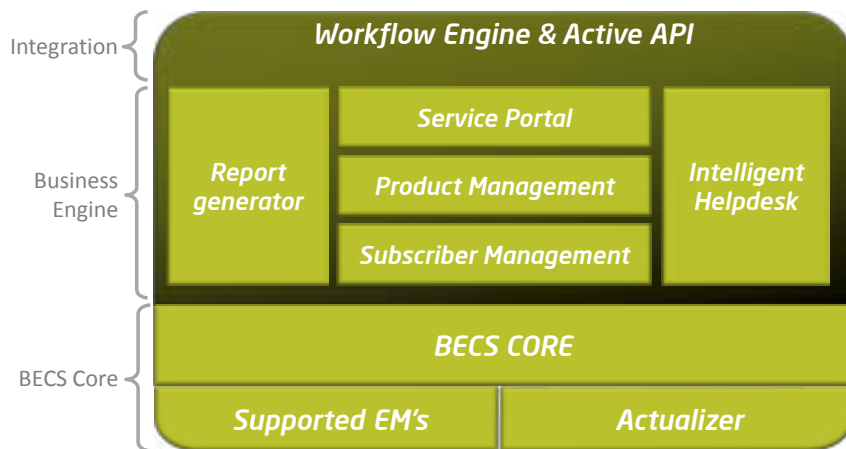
Integration

Workflow Engine & Active API

Business Engine

Report generator

Service Portal

Product Management

Subscriber Management

Intelligent Helpdesk

BECS Core

BECS CORE

Supported EM's

Actualizer